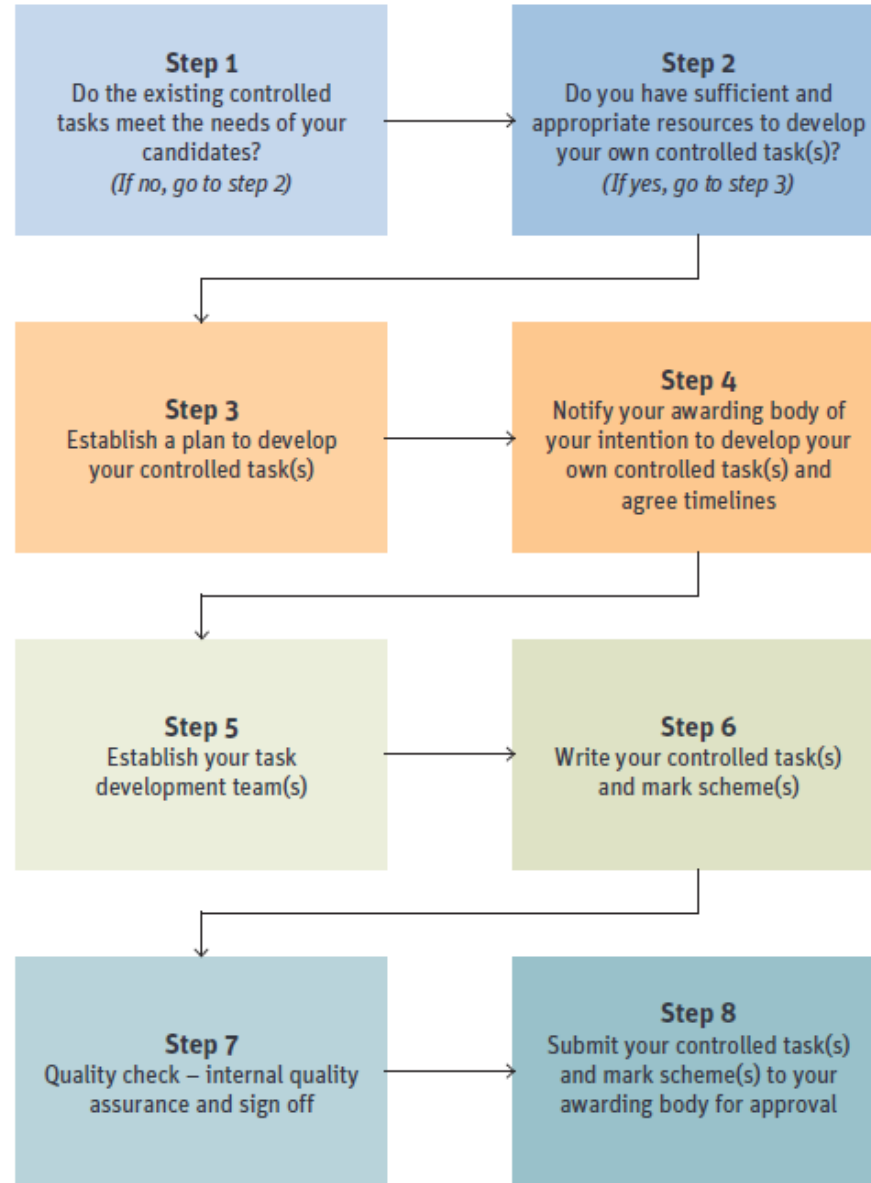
Step 1
Do the existing controlled tasks meet the needs of your candidates?
(If no, go to step 2)

Step 2
Do you have sufficient and appropriate resources to develop your own controlled task(s)?
(If yes, go to step 3)

Step 3
Establish a plan to develop your controlled task(s)

Step 4
Notify your awarding body of your intention to develop your own controlled task(s) and agree timelines

Step 5
Establish your task development team(s)

Step 6
Write your controlled task(s) and mark scheme(s)

Step 7
Quality check – internal quality assurance and sign off

Step 8
Submit your controlled task(s) and mark scheme(s) to your awarding body for approval